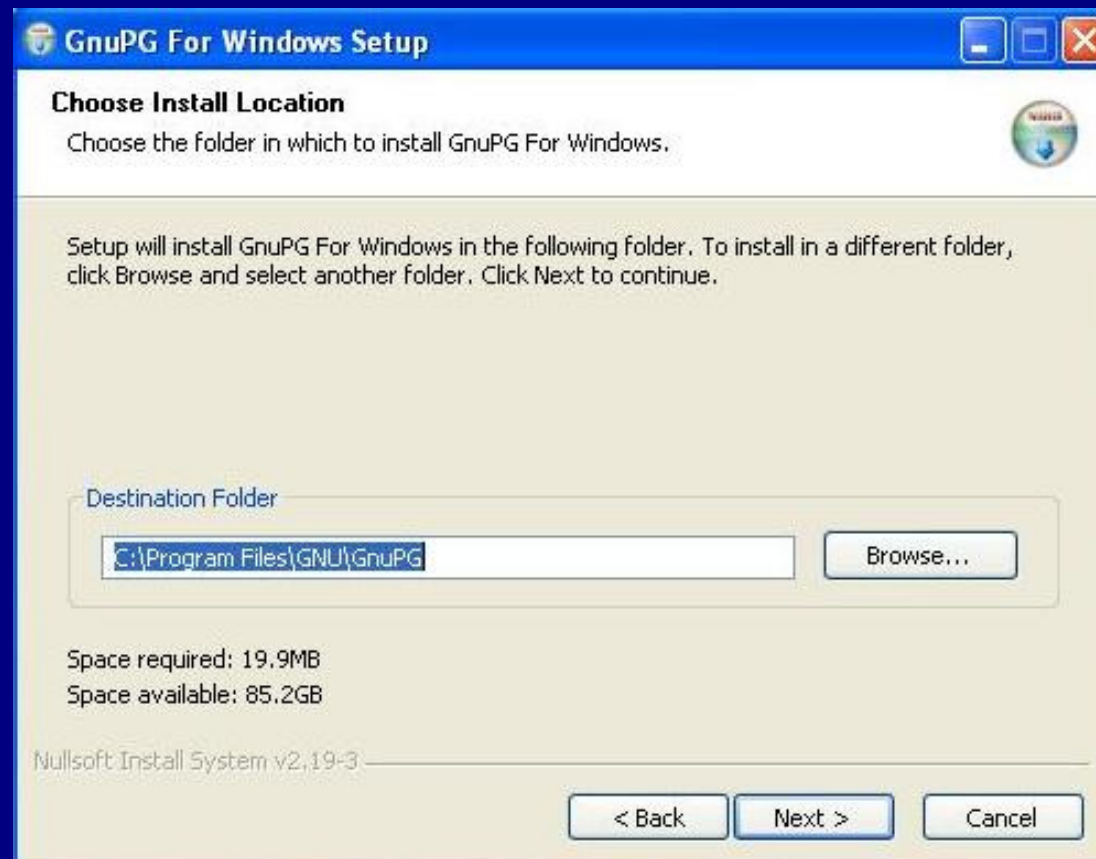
GnuPG For Windows Setup

Choose Install Location

Choose the folder in which to install GnuPG For Windows.

Setup will install GnuPG For Windows in the following folder. To install in a different folder, click Browse and select another folder. Click Next to continue.

Destination Folder

C:\Program Files\GNU\GnuPG

Browse...

Space required: 19.9MB

Space available: 85.2GB

Nullsoft Install System v2.19-3

< Back

Next >

Cancel